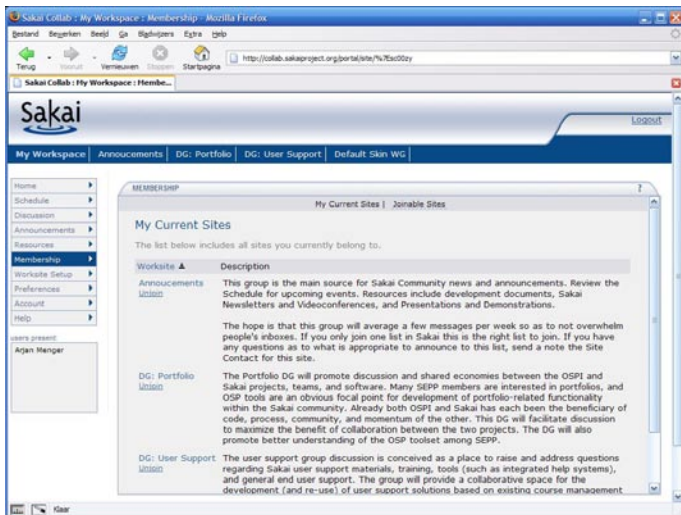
Sakai Collab : My Workspace : Membership - Mozilla Firefox

Bestand Bewerken Beeld Ga Bladwijzers Extra Help

Terug Vooruit Vernieuwen Stoppen Startpagina http://collab.sakaiproject.org/portal/site/%7Esc00zy

Sakai Collab : My Workspace : Membe...

Sakai

Logout

My Workspace | Annoucements | DG: Portfolio | DG: User Support | Default Skin WG

Home
Schedule
Discussion
Announcements
Resources
Membership
Worksite Setup
Preferences
Account
Help

users present
Arjan Menger

MEMBERSHIP

My Current Sites | Joinable Sites

My Current Sites

The list below includes all sites you currently belong to.

| Worksite ▲ | Description |
|---|---|
| Annoucements Unjoin | This group is the main source for Sakai Community news and announcements. Review the Schedule for upcoming events. Resources include development documents, Sakai Newsletters and Videoconferences, and Presentations and Demonstrations. The hope is that this group will average a few messages per week so as to not overwhelm people's inboxes. If you only join one list in Sakai this is the right list to join. If you have any questions as to what is appropriate to announce to this list, send a note the Site Contact for this site. |
| DG: Portfolio Unjoin | The Portfolio DG will promote discussion and shared economies between the OSPI and Sakai projects, teams, and software. Many SEPP members are interested in portfolios, and OSP tools are an obvious focal point for development of portfolio-related functionality within the Sakai community. Already both OSPI and Sakai has each been the beneficiary of code, process, community, and momentum of the other. This DG will facilitate discussion to maximize the benefit of collaboration between the two projects. The DG will also promote better understanding of the OSP toolset among SEPP. |
| DG: User Support Unjoin | The user support group discussion is conceived as a place to raise and address questions regarding Sakai user support materials, training, tools (such as integrated help systems), and general end user support. The group will provide a collaborative space for the development (and re-use) of user support solutions based on existing course management |

Klaar